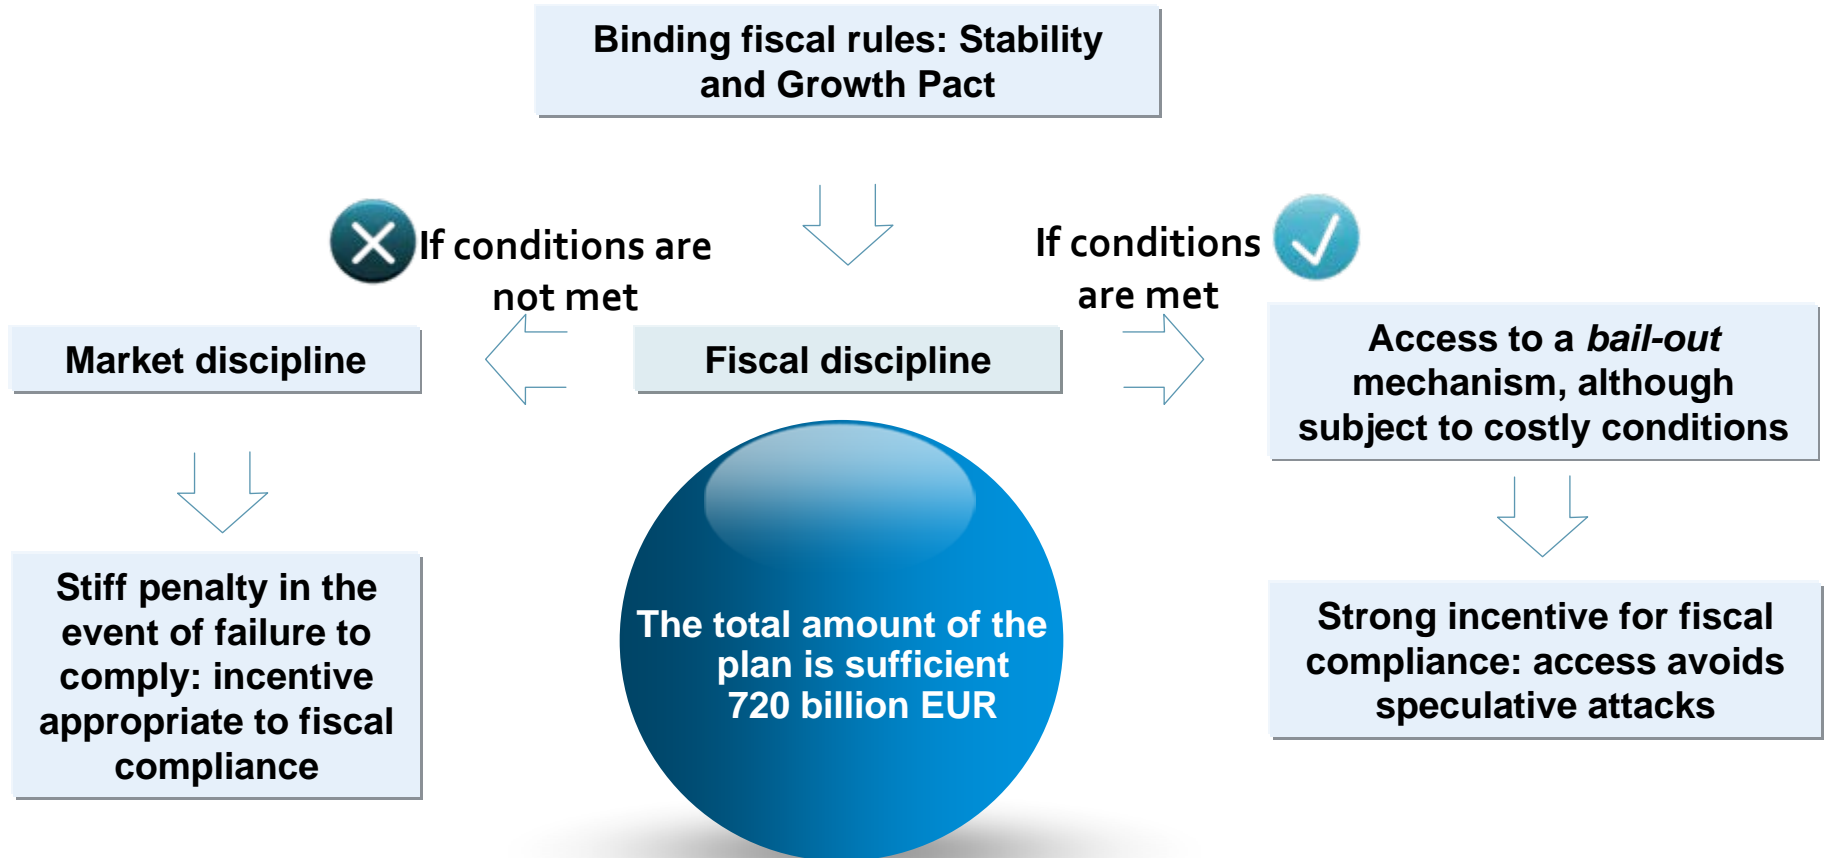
Binding fiscal rules: Stability and Growth Pact

If conditions are not met

If conditions are met

Market discipline

Fiscal discipline

Access to a *bail-out* mechanism, although subject to costly conditions

Stiff penalty in the event of failure to comply: incentive appropriate to fiscal compliance

The total amount of the plan is sufficient 720 billion EUR

Strong incentive for fiscal compliance: access avoids speculative attacks